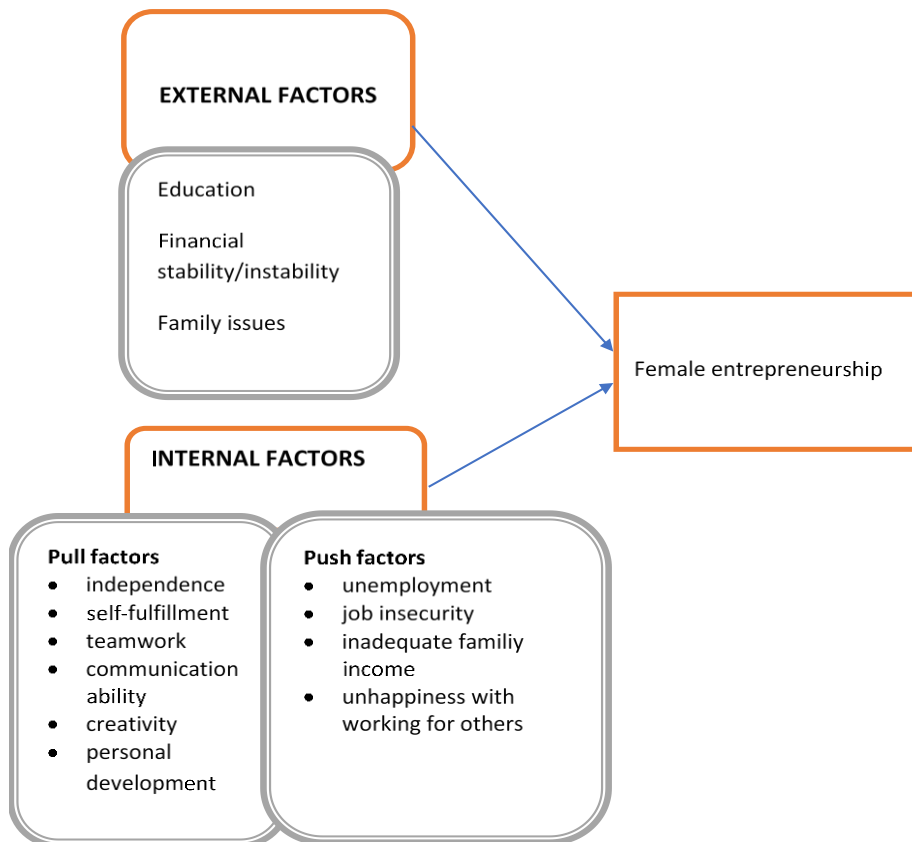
EXTERNAL FACTORS

Education

Financial stability/instability

Family issues

Female entrepreneurship

INTERNAL FACTORS

Pull factors
- independence
- self-fulfillment
- teamwork
- communication ability
- creativity
- personal development

Push factors
- unemployment
- job insecurity
- inadequate familiy income
- unhappiness with working for others